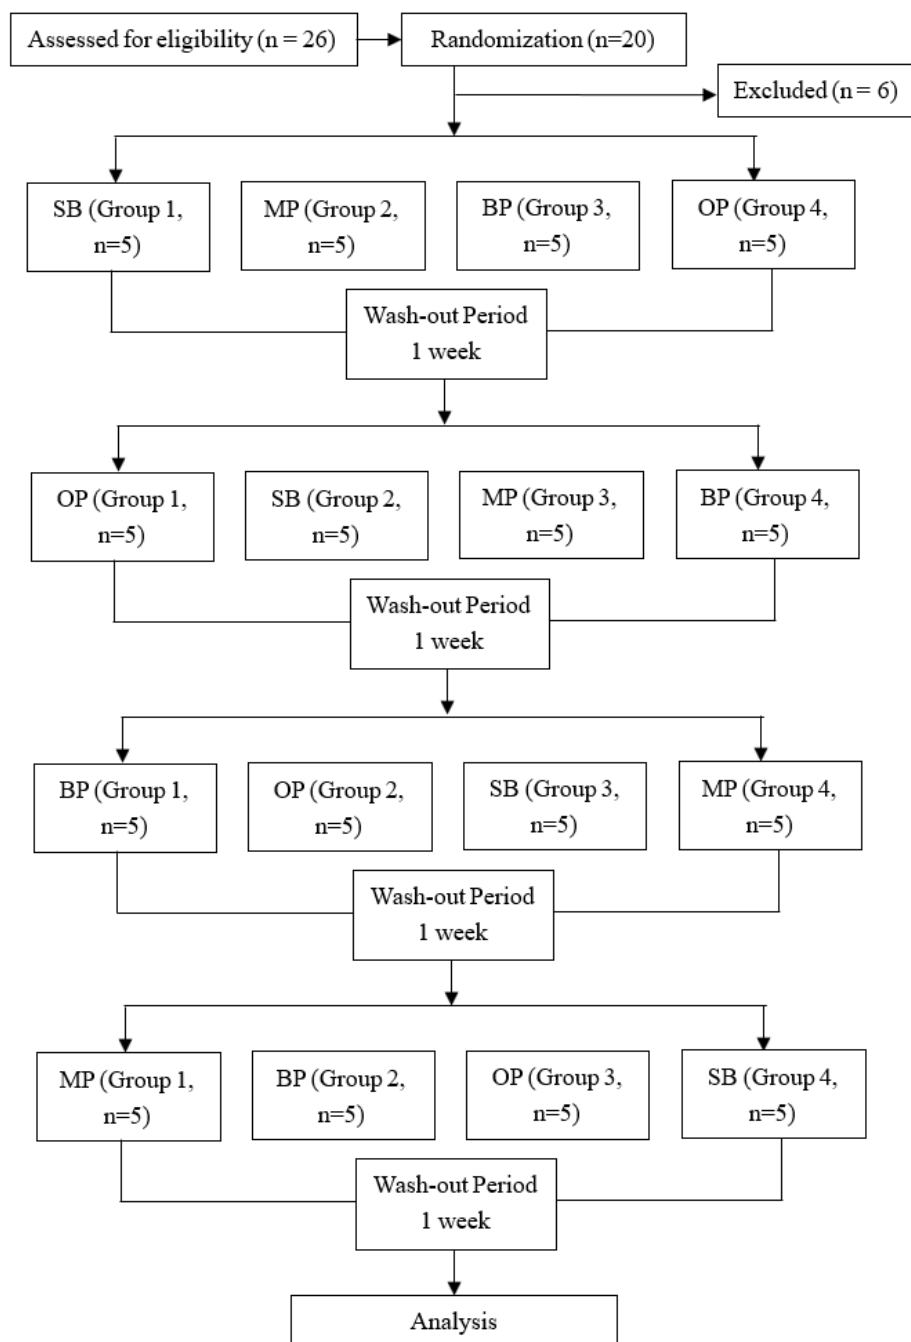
Assessed for eligibility (n = 26)

Randomization (n=20)

Excluded (n = 6)

SB (Group 1, n=5)

MP (Group 2, n=5)

BP (Group 3, n=5)

OP (Group 4, n=5)

Wash-out Period 1 week

OP (Group 1, n=5)

SB (Group 2, n=5)

MP (Group 3, n=5)

BP (Group 4, n=5)

Wash-out Period 1 week

BP (Group 1, n=5)

OP (Group 2, n=5)

SB (Group 3, n=5)

MP (Group 4, n=5)

Wash-out Period 1 week

MP (Group 1, n=5)

BP (Group 2, n=5)

OP (Group 3, n=5)

SB (Group 4, n=5)

Wash-out Period 1 week

Analysis